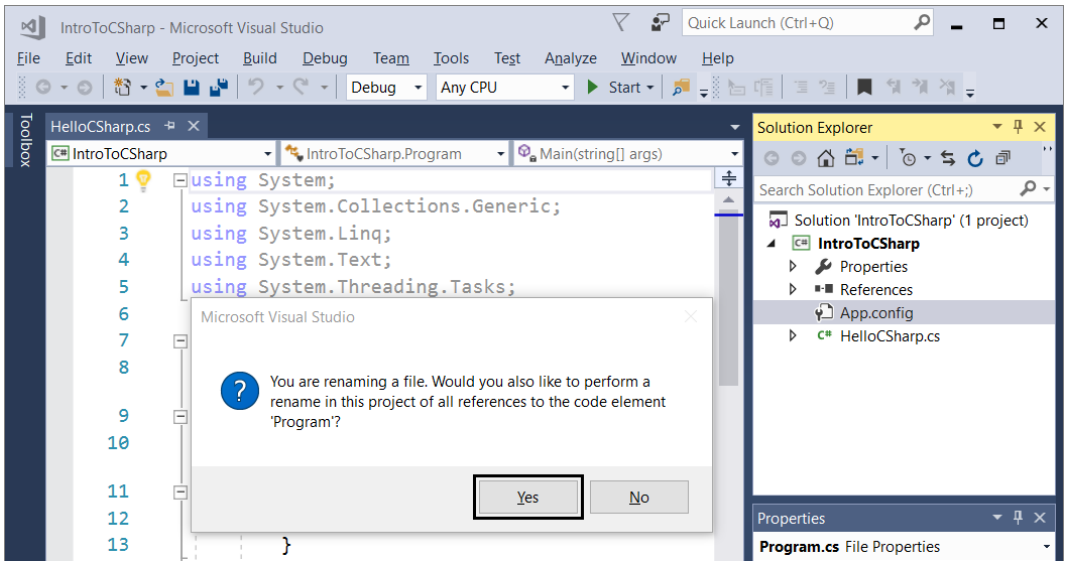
IntroToCSharp - Microsoft Visual Studio

Quick Launch (Ctrl+Q)

File Edit View Project Build Debug Team Tools Test Analyze Window Help

Debug Any CPU Start

Toolbox

HelloCSharp.cs

IntroToCSharp IntroToCSharp.Program Main(string[] args)

1 using System;
2 using System.Collections.Generic;
3 using System.Linq;
4 using System.Text;
5 using System.Threading.Tasks;
6
7
8
9
10
11
12
13 }

Microsoft Visual Studio

You are renaming a file. Would you also like to perform a rename in this project of all references to the code element 'Program'?

Yes No

Solution Explorer

Search Solution Explorer (Ctrl+;)

Solution 'IntroToCSharp' (1 project)
IntroToCSharp
Properties
References
App.config
HelloCSharp.cs

Properties

Program.cs File Properties